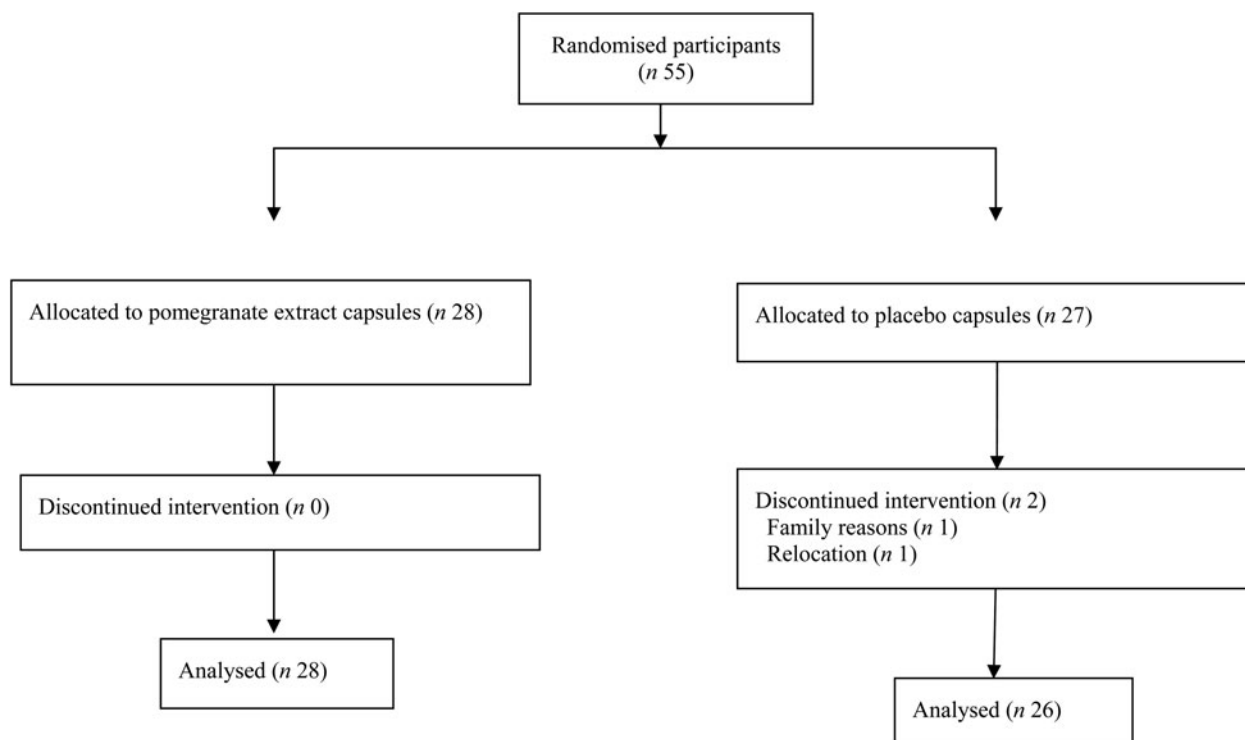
Randomised participants ($n$ 55)

Allocated to pomegranate extract capsules ($n$ 28)

Discontinued intervention ($n$ 0)

Analysed ($n$ 28)

Allocated to placebo capsules ($n$ 27)

Discontinued intervention ($n$ 2)
Family reasons ($n$ 1)
Relocation ($n$ 1)

Analysed ($n$ 26)